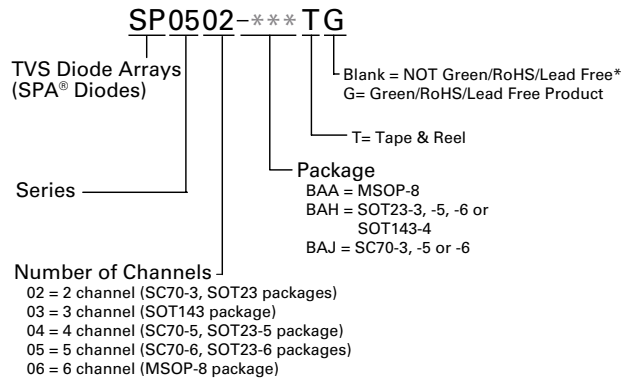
SP0502-***TG

TVS Diode Arrays (SPA® Diodes)

Blank = NOT Green/RoHS/Lead Free*
G= Green/RoHS/Lead Free Product

T= Tape & Reel

Package
BAA = MSOP-8
BAH = SOT23-3, -5, -6 or SOT143-4
BAJ = SC70-3, -5 or -6

Series

Number of Channels
02 = 2 channel (SC70-3, SOT23 packages)
03 = 3 channel (SOT143 package)
04 = 4 channel (SC70-5, SOT23-5 package)
05 = 5 channel (SC70-6, SOT23-6 packages)
06 = 6 channel (MSOP-8 package)